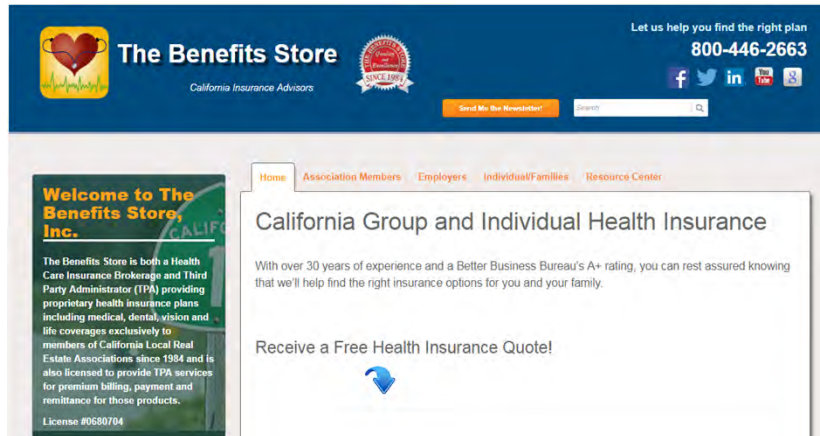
The Benefits Store

California Insurance Advisors

SINCE 1984

Let us help you find the right plan

800-446-2663

Send Me the Newsletter!

Search

Welcome to The Benefits Store, Inc.

The Benefits Store is both a Health Care Insurance Brokerage and Third Party Administrator (TPA) providing proprietary health insurance plans including medical, dental, vision and life coverages exclusively to members of California Local Real Estate Associations since 1984 and is also licensed to provide TPA services for premium billing, payment and remittance for those products.

License #0680704

Home | Association Members | Employers | Individual/Families | Resource Center

California Group and Individual Health Insurance

With over 30 years of experience and a Better Business Bureau's A+ rating, you can rest assured knowing that we'll help find the right insurance options for you and your family.

Receive a Free Health Insurance Quote!